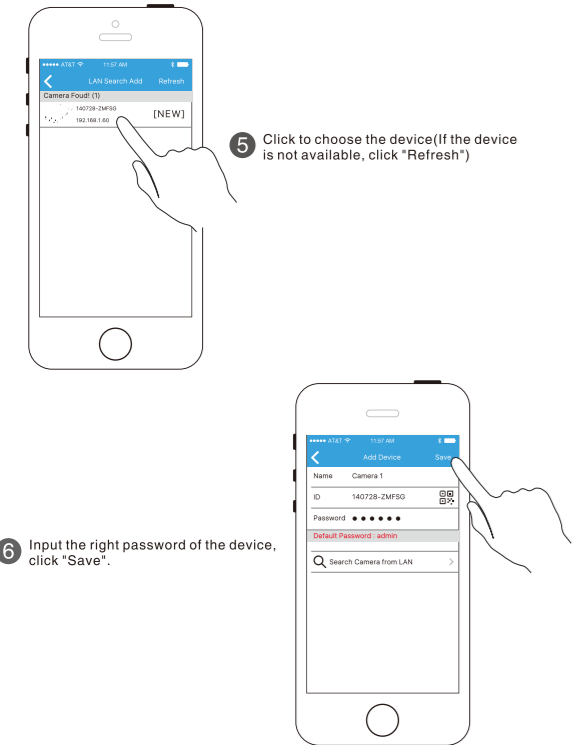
●●●●● AT&T 11:57 AM

LAN Search Add Refresh

Camera Foud! (1)

140728-ZMFSG
192.168.1.60

[NEW]

5 Click to choose the device(If the device is not available, click "Refresh")

●●●●● AT&T 11:57 AM

Add Device Save

Name Camera 1

ID 140728-ZMFSG

Password ● ● ● ● ● ●

Default Password : admin

Search Camera from LAN

6 Input the right password of the device, click "Save".